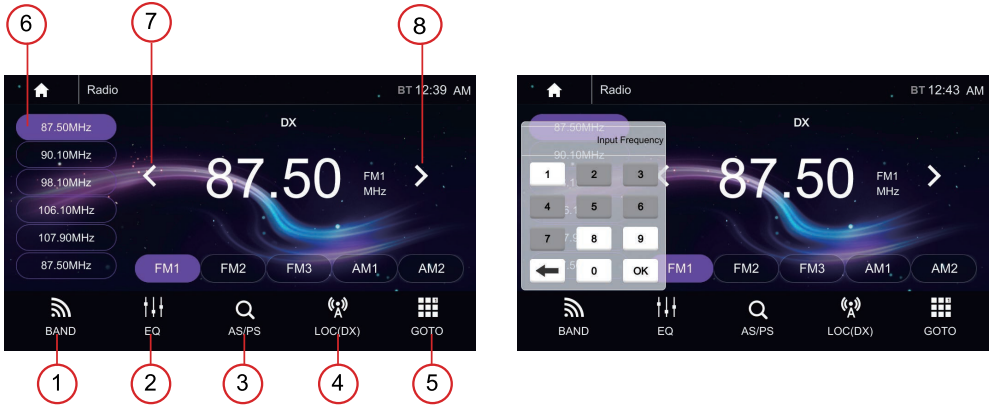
6
7
8

Radio
BT 12:39 AM
87.50MHz
90.10MHz
98.10MHz
106.10MHz
107.90MHz
87.50MHz
DX
87.50
FM1
MHz
FM1
FM2
FM3
AM1
AM2
BAND
EQ
AS/PS
LOC(DX)
GOTO

1
2
3
4
5

Radio
BT 12:43 AM
87.50MHz
90.10MHz
Input Frequency
1
2
3
4
5
6
7
8
9
0
OK
DX
87.50
FM1
MHz
FM1
FM2
FM3
AM1
AM2
BAND
EQ
AS/PS
LOC(DX)
GOTO